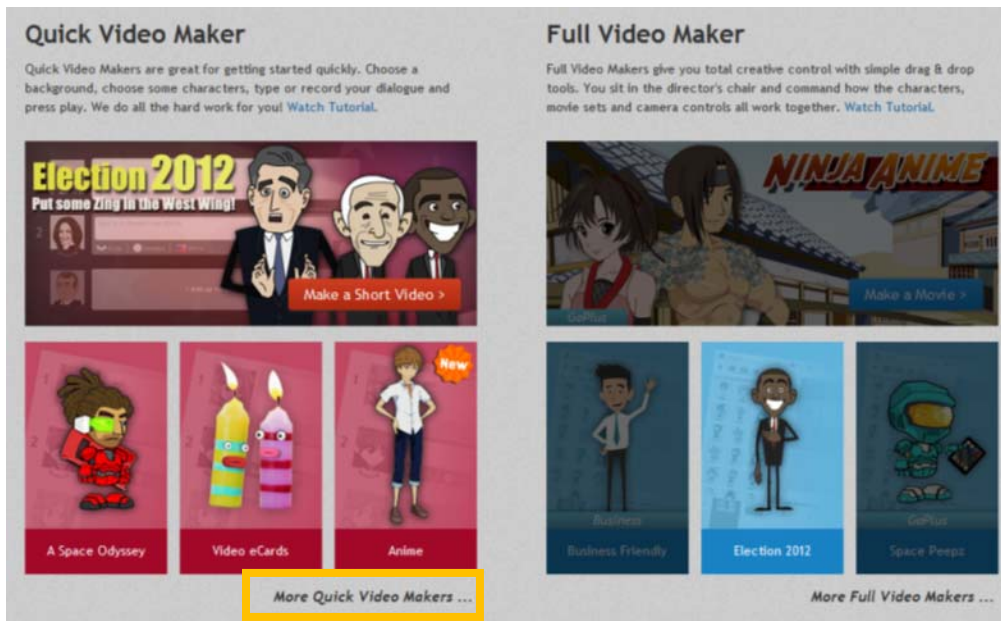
Quick Video Maker

Quick Video Makers are great for getting started quickly. Choose a background, choose some characters, type or record your dialogue and press play. We do all the hard work for you! Watch Tutorial.

Election 2012
Put some Zing in the West Wing!

Make a Short Video >

New

A Space Odyssey

Video eCards

Anime

More Quick Video Makers ...

Full Video Maker

Full Video Makers give you total creative control with simple drag & drop tools. You sit in the director's chair and command how the characters, movie sets and camera controls all work together. Watch Tutorial.

NINJA ANIME

Make a Movie >

GoPlus

Business

Business Friendly

Election 2012

GoPlus

Space Peeps

More Full Video Makers ...